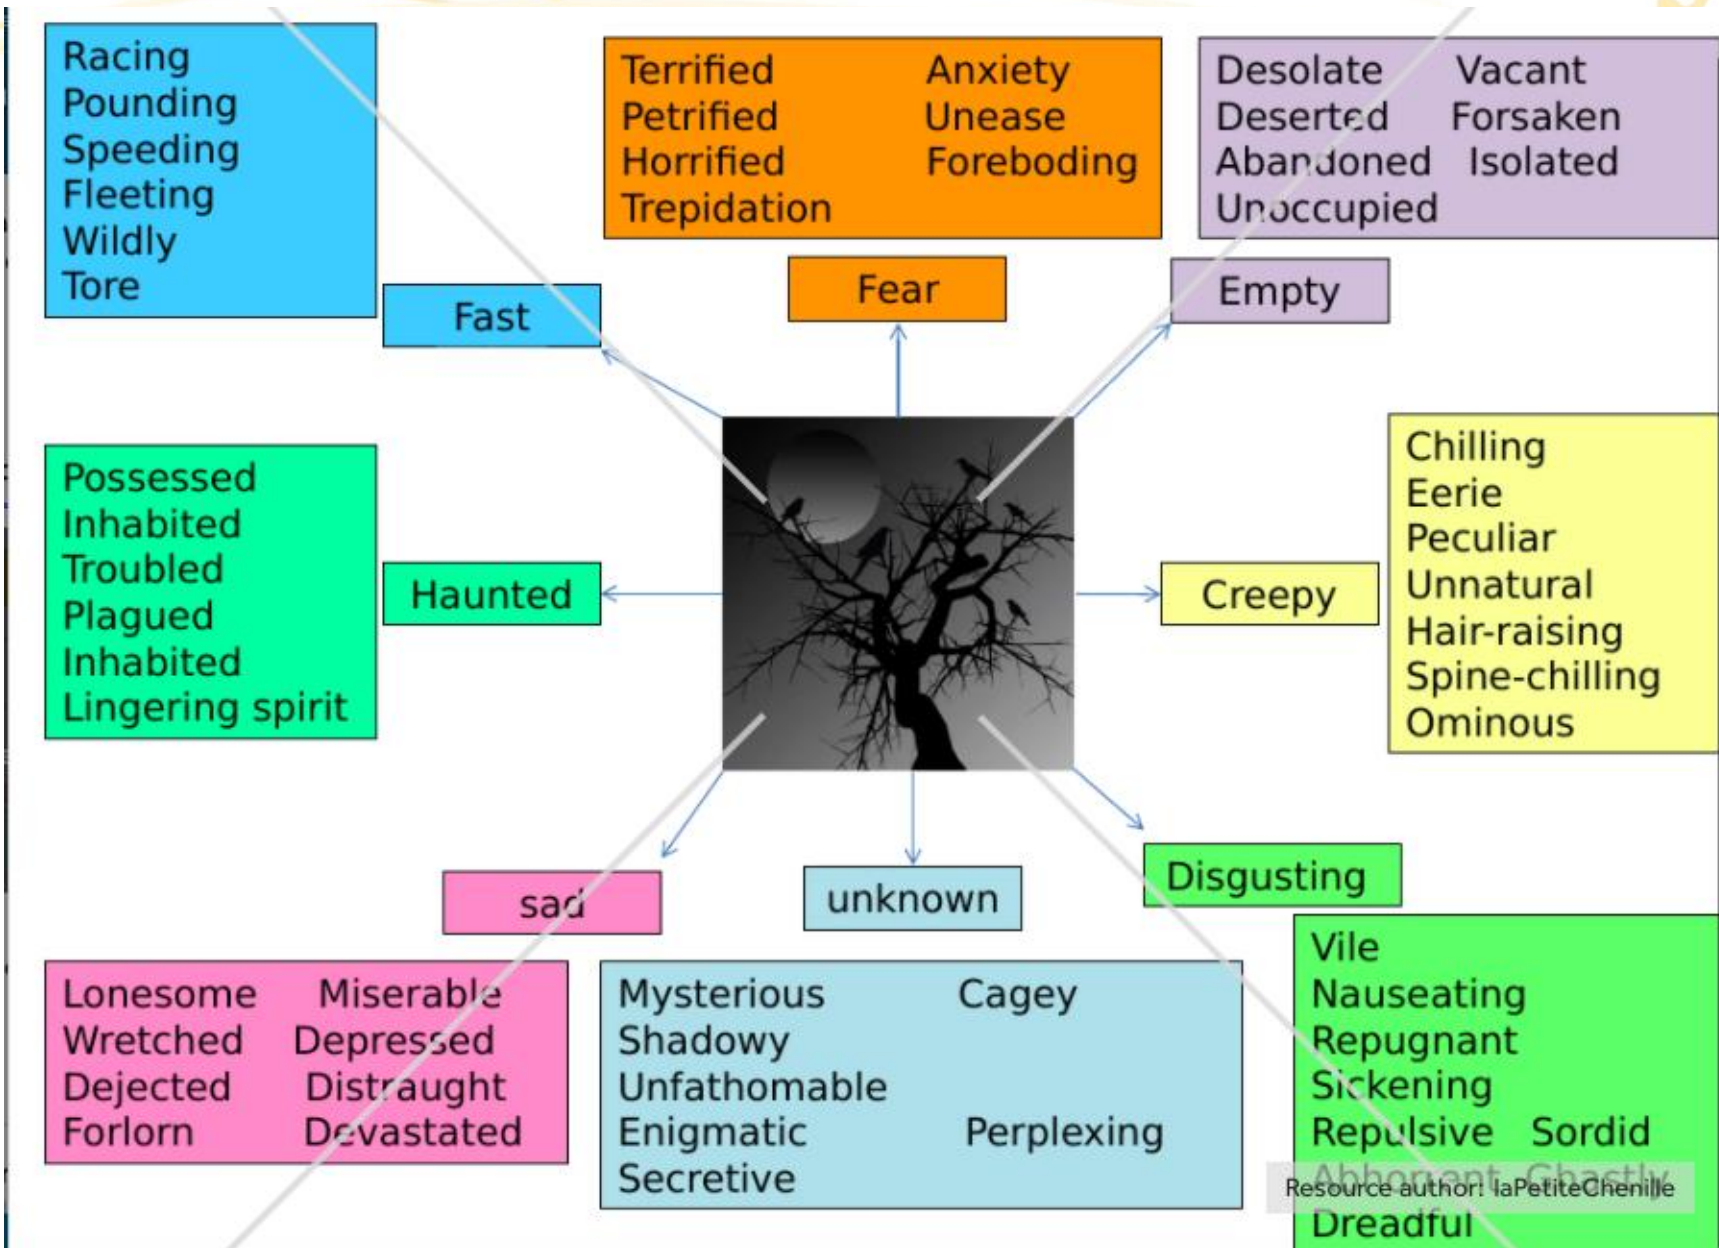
Racing
Pounding
Speeding
Fleeting
Wildly
Tore

Terrified
Petrified
Horrified
Trepidation

Anxiety
Unease
Foreboding

Desolate
Deserted
Abandoned
Unoccupied

Vacant
Forsaken
Isolated

Fast

Fear

Empty

Possessed
Inhabited
Troubled
Plagued
Inhabited
Lingering spirit

Haunted

Creepy

Chilling
Eerie
Peculiar
Unnatural
Hair-raising
Spine-chilling
Ominous

sad

unknown

Disgusting

Lonesome
Wretched
Dejected
Forlorn

Miserable
Depressed
Distraught
Devastated

Mysterious
Shadowy
Unfathomable
Enigmatic
Secretive

Cagey

Perplexing

Vile
Nauseating
Repugnant
Sickening
Repulsive Sordid
Abhorrent Ghastly
Dreadful

Resource author: laPetiteChenille